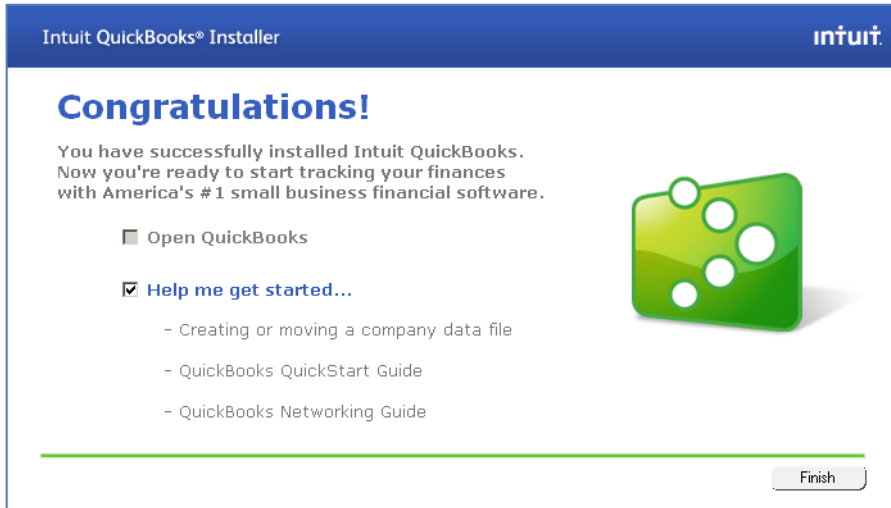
Intuit QuickBooks® Installer

intuit.

Congratulations!

You have successfully installed Intuit QuickBooks. Now you're ready to start tracking your finances with America's #1 small business financial software.

Open QuickBooks

Help me get started...

- Creating or moving a company data file

- QuickBooks QuickStart Guide

- QuickBooks Networking Guide

Finish